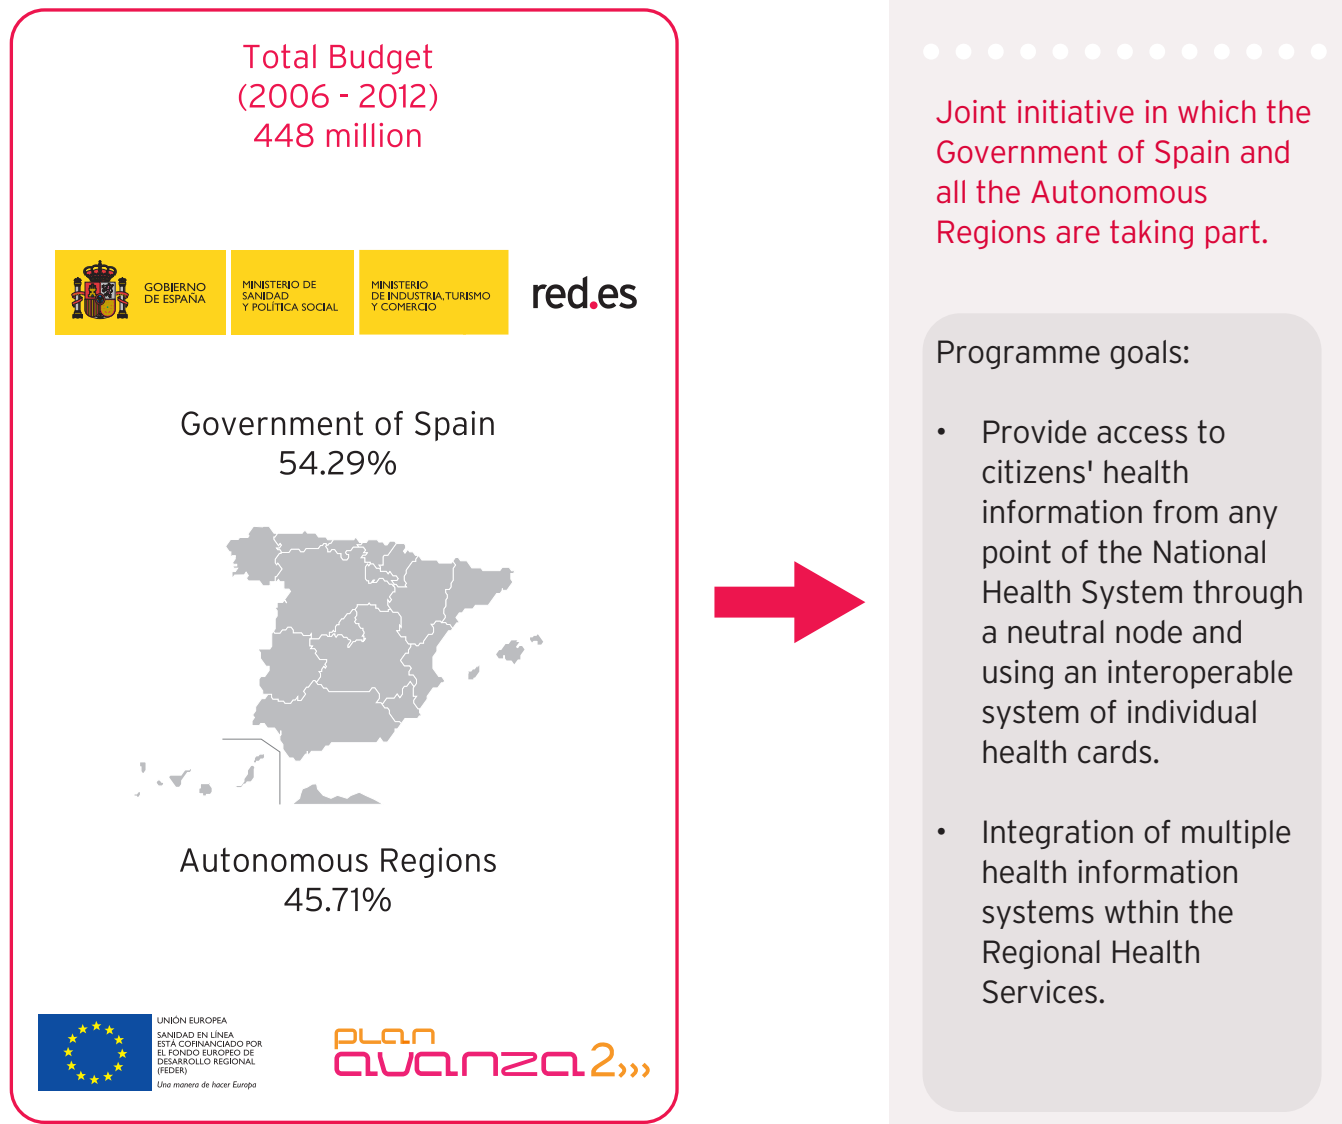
Total Budget
(2006 - 2012)
448 million

GOBIERNO DE ESPAÑA
MINISTERIO DE SANIDAD Y POLÍTICA SOCIAL
MINISTERIO DE INDUSTRIA, TURISMO Y COMERCIO
red.es

Government of Spain
54.29%

Autonomous Regions
45.71%

UNIÓN EUROPEA
SANIDAD EN LÍNEA ESTÁ COFINANCIADO POR EL FONDO EUROPEO DE DESARROLLO REGIONAL (FEDER)
Una manera de hacer Europa

plan avanza 2

Joint initiative in which the Government of Spain and all the Autonomous Regions are taking part.

Programme goals:

• Provide access to citizens' health information from any point of the National Health System through a neutral node and using an interoperable system of individual health cards.

• Integration of multiple health information systems wthin the Regional Health Services.